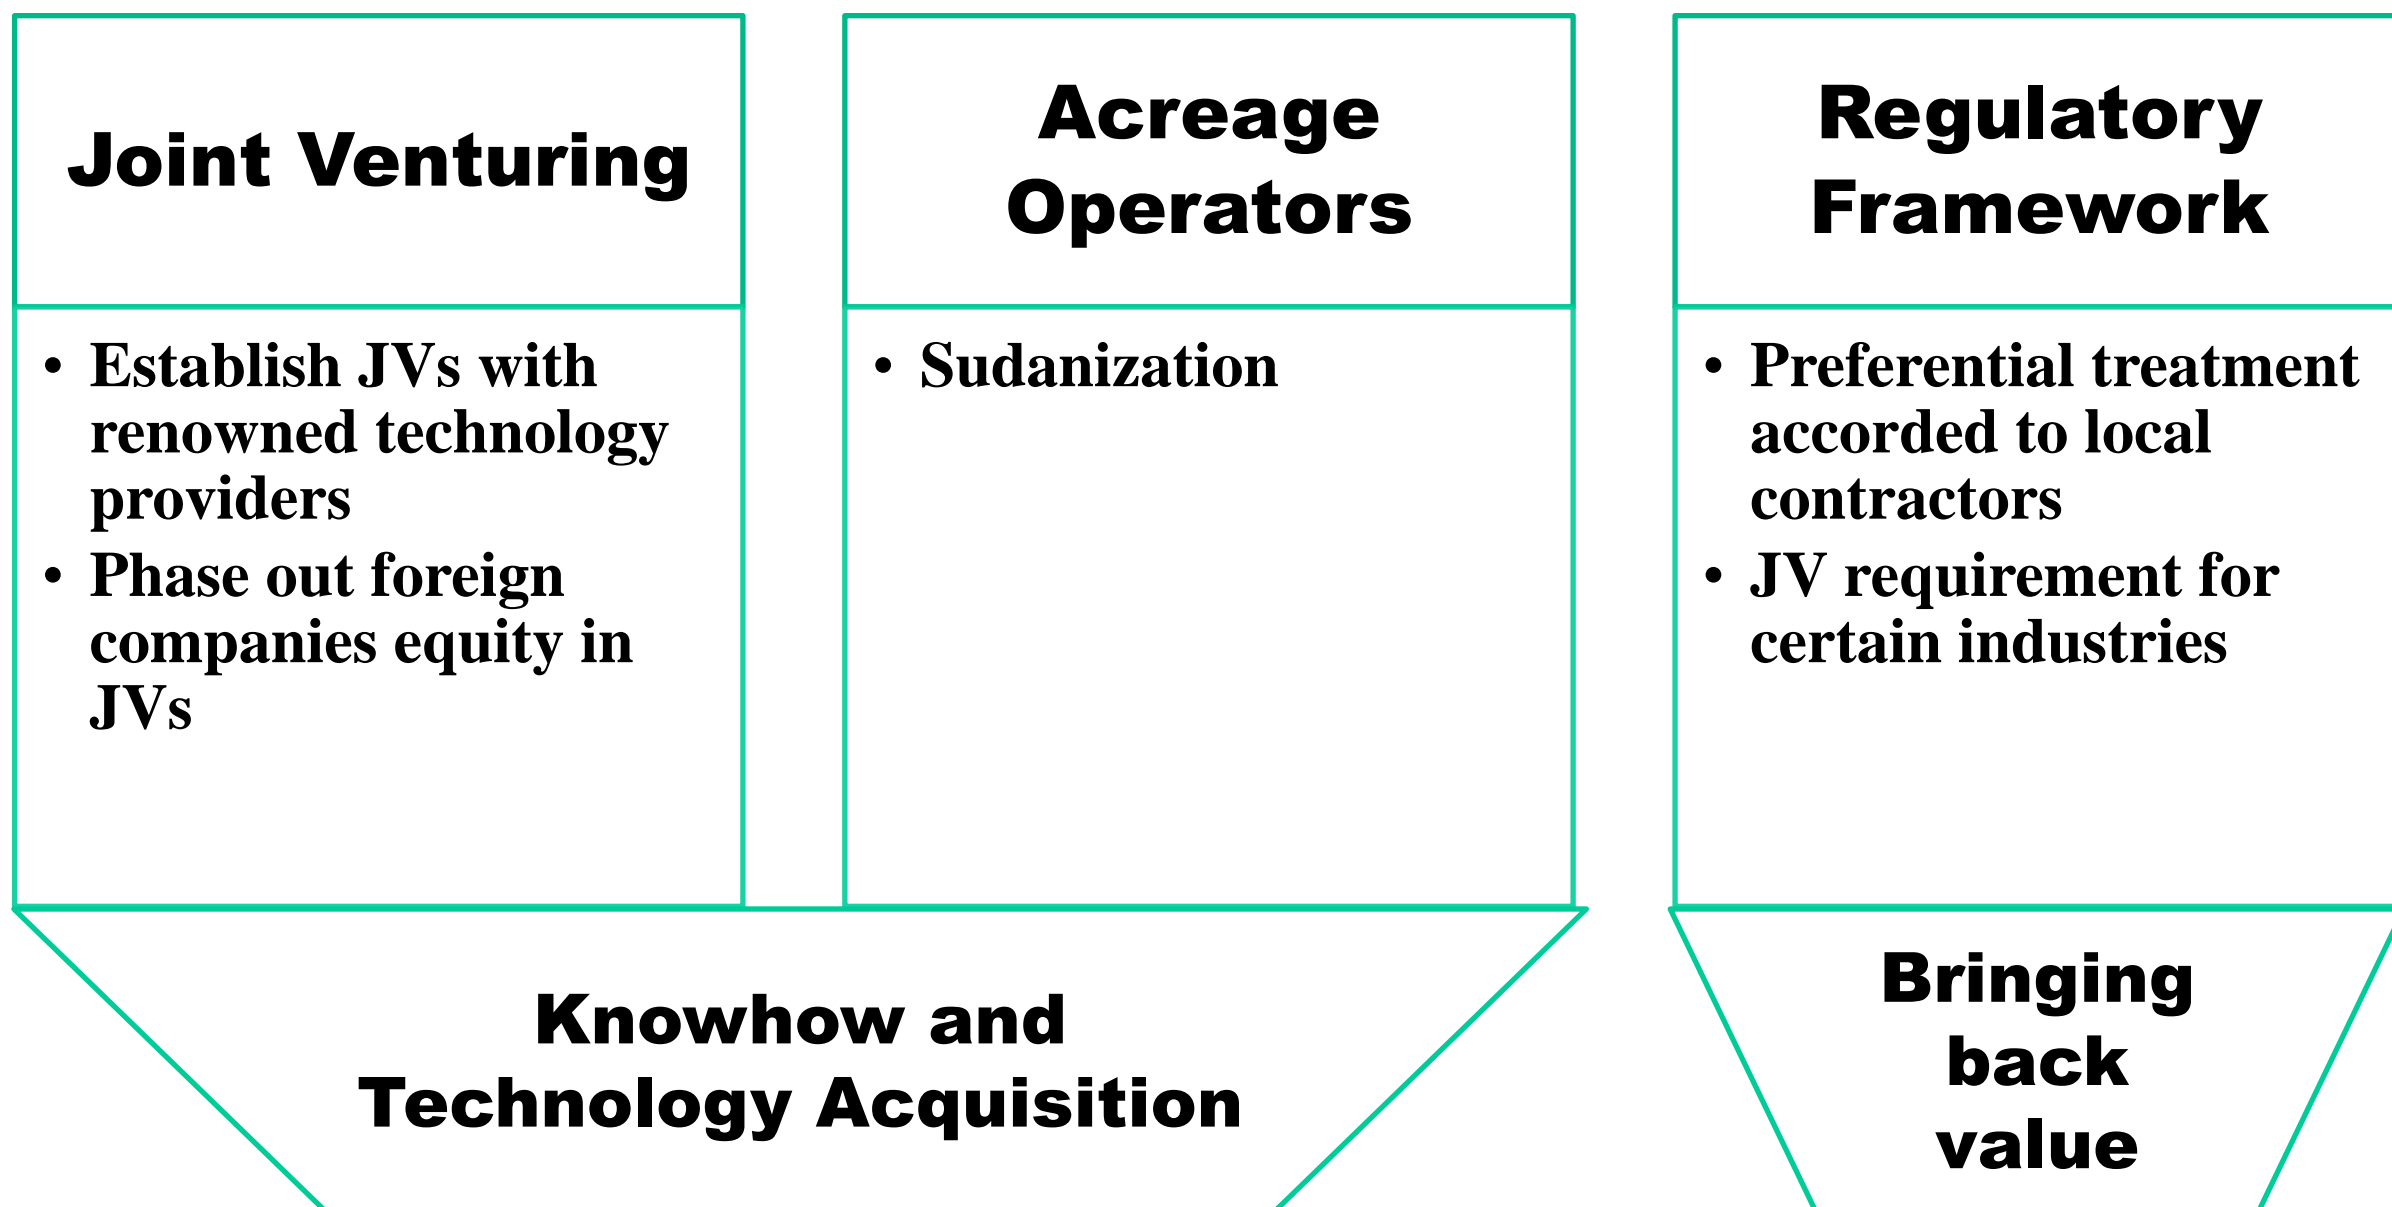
Joint Venturing

- Establish JVs with renowned technology providers
- Phase out foreign companies equity in JVs

Acreage Operators

- Sudanization

Regulatory Framework

- Preferential treatment accorded to local contractors
- JV requirement for certain industries

Knowhow and Technology Acquisition

Bringing back value